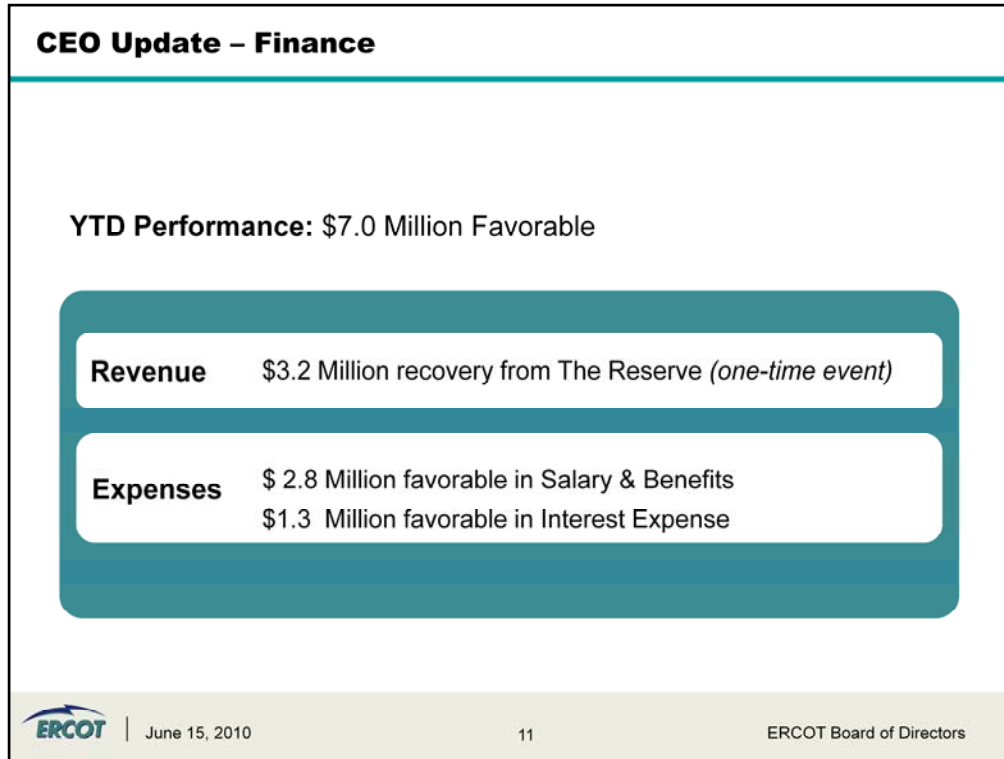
CEO Update – Finance

YTD Performance: \$7.0 Million Favorable

Revenue \$3.2 Million recovery from The Reserve *(one-time event)*

Expenses \$ 2.8 Million favorable in Salary & Benefits
\$1.3 Million favorable in Interest Expense

ERCOT | June 15, 2010 11 ERCOT Board of Directors